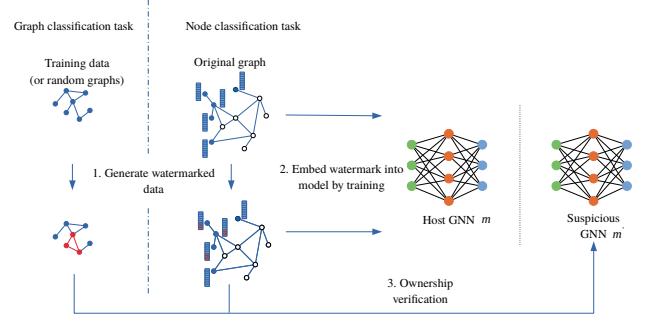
Graph classification task

Node classification task

Training data (or random graphs)

Original graph

1. Generate watermarked data

2. Embed watermark into model by training

Host GNN $m$

Suspicious GNN $m'$

3. Ownership verification